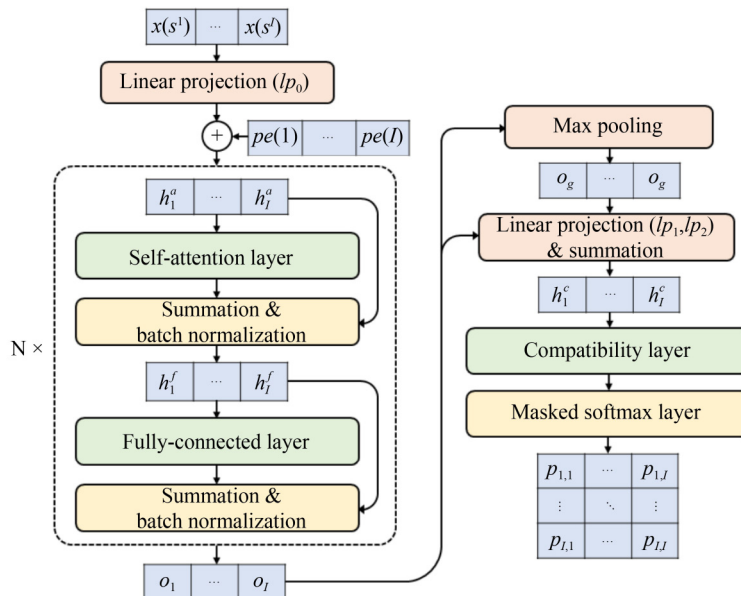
$x(s^1)$ | ··· | $x(s^I)$

Linear projection ($lp_0$)

+

$pe(1)$ | ··· | $pe(I)$

N ×

$h_1^a$ | ··· | $h_I^a$

Self-attention layer

Summation & batch normalization

$h_1^f$ | ··· | $h_I^f$

Fully-connected layer

Summation & batch normalization

$o_1$ | ··· | $o_I$

Max pooling

$o_g$ | ··· | $o_g$

Linear projection ($lp_1$,$lp_2$) & summation

$h_1^c$ | ··· | $h_I^c$

Compatibility layer

Masked softmax layer

| $p_{1,1}$ | ··· | $p_{1,I}$ |
|---|---|---|
| ⋮ | ⋱ | ⋮ |
| $p_{I,1}$ | ··· | $p_{I,I}$ |